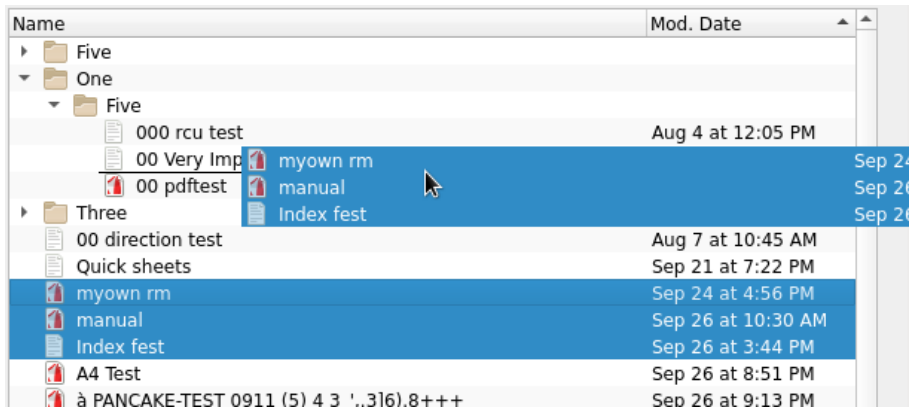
| Name | Mod. Date |
|---|---|
| Five | |
| One | |
| Five | |
| 000 rcu test | Aug 4 at 12:05 PM |
| 00 Very Imp | |
| 00 pdftest | |
| Three | |
| 00 direction test | Aug 7 at 10:45 AM |
| Quick sheets | Sep 21 at 7:22 PM |
| myown rm | Sep 24 at 4:56 PM |
| manual | Sep 26 at 10:30 AM |
| Index fest | Sep 26 at 3:44 PM |
| A4 Test | Sep 26 at 8:51 PM |
| à PANCAKE-TEST 0911 (5) 4 3 '..3]6).8+++ | Sep 26 at 9:13 PM |

| | |
|---|---|
| myown rm | Sep 24 |
| manual | Sep 26 |
| Index fest | Sep 26 |